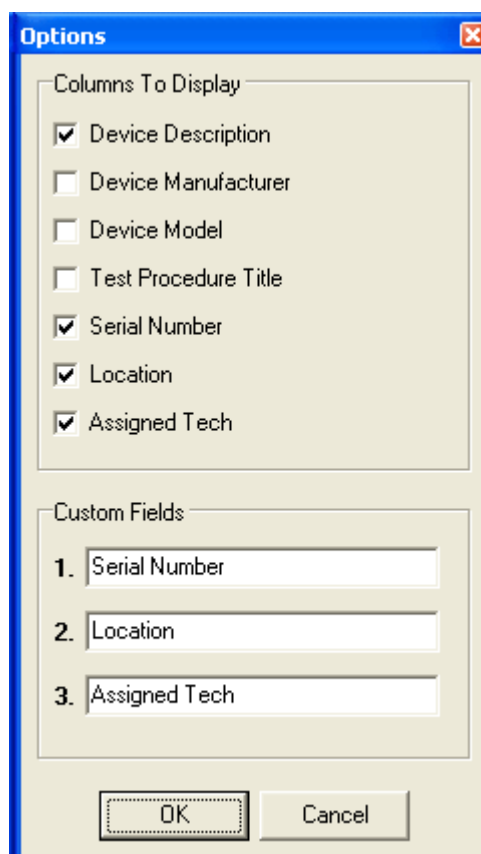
Options

Columns To Display

Device Description

Device Manufacturer

Device Model

Test Procedure Title

Serial Number

Location

Assigned Tech

Custom Fields

1. Serial Number

2. Location

3. Assigned Tech

OK

Cancel